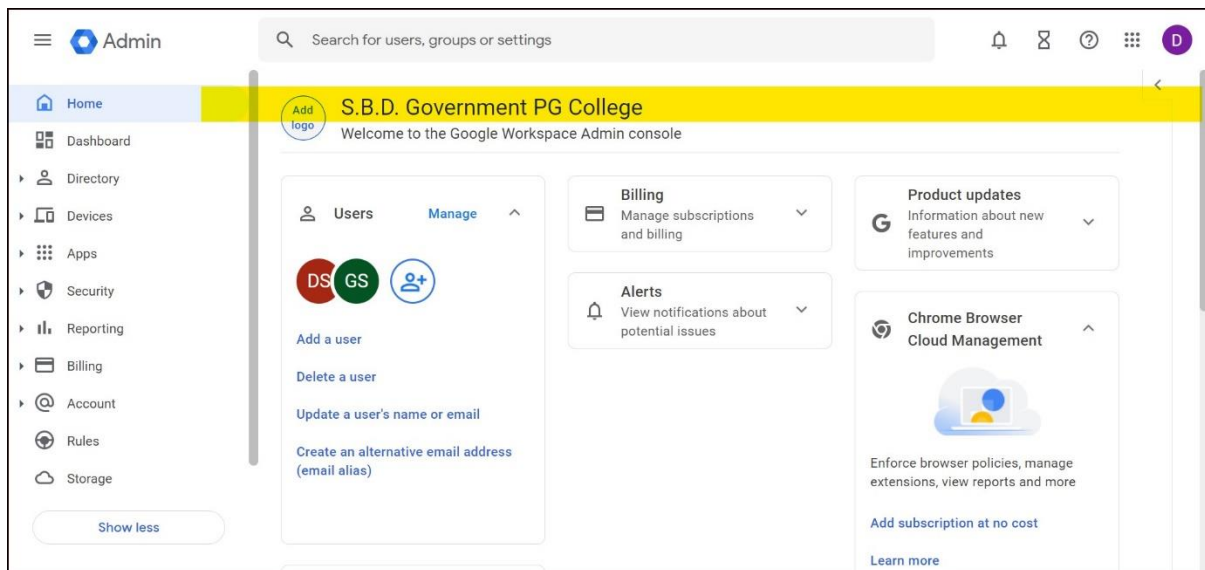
Admin

Search for users, groups or settings

D

Home
Dashboard
Directory
Devices
Apps
Security
Reporting
Billing
Account
Rules
Storage

Show less

Add logo

S.B.D. Government PG College

Welcome to the Google Workspace Admin console

Users
Manage

DS GS

Add a user

Delete a user

Update a user's name or email

Create an alternative email address (email alias)

Billing
Manage subscriptions and billing

Alerts
View notifications about potential issues

Product updates
Information about new features and improvements

Chrome Browser Cloud Management

Enforce browser policies, manage extensions, view reports and more

Add subscription at no cost

Learn more